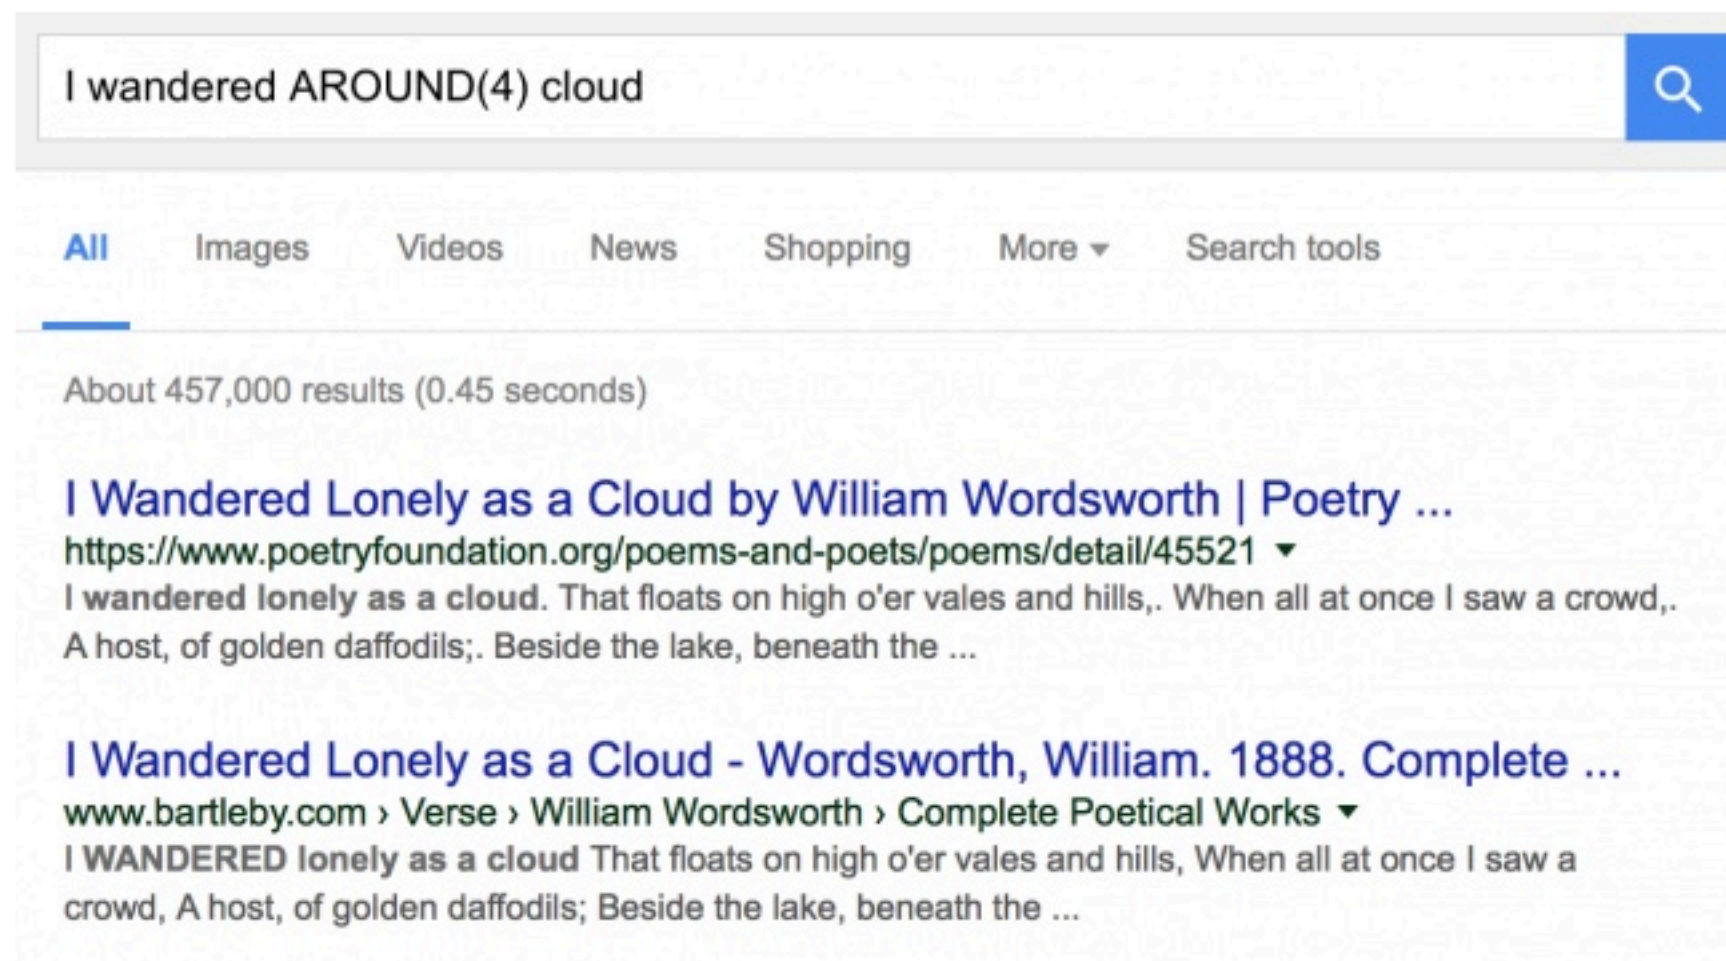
I wandered AROUND(4) cloud

All Images Videos News Shopping More ▾ Search tools

About 457,000 results (0.45 seconds)

I Wandered Lonely as a Cloud by William Wordsworth | Poetry ...
https://www.poetryfoundation.org/poems-and-poets/poems/detail/45521 ▾
I **wandered lonely as a cloud**. That floats on high o'er vales and hills,. When all at once I saw a crowd,. A host, of golden daffodils;. Beside the lake, beneath the ...

I Wandered Lonely as a Cloud - Wordsworth, William. 1888. Complete ...
www.bartleby.com › Verse › William Wordsworth › Complete Poetical Works ▾
I **WANDERED lonely as a cloud** That floats on high o'er vales and hills, When all at once I saw a crowd, A host, of golden daffodils; Beside the lake, beneath the ...